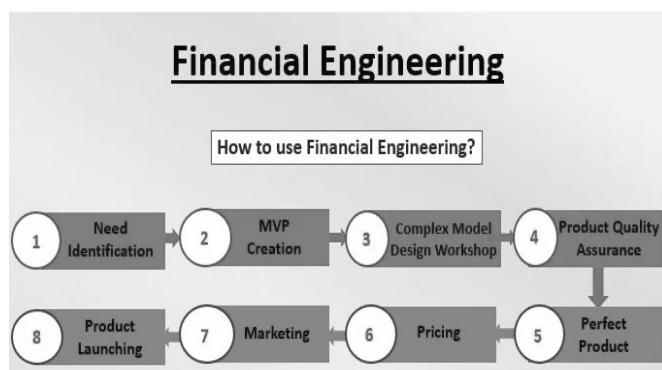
Financial Engineering

How to use Financial Engineering?

1 Need Identification

2 MVP Creation

3 Complex Model Design Workshop

4 Product Quality Assurance

5 Perfect Product

6 Pricing

7 Marketing

8 Product Launching